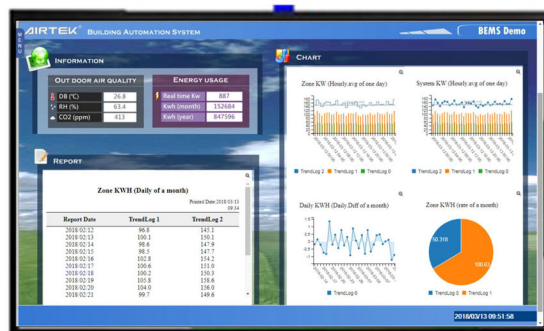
AIRTEK BUILDING AUTOMATION SYSTEM

BEMS Demo

MENU

INFORMATION

OUT DOOR AIR QUALITY

| DB (°C) | 26.8 |
|---|---|
| RH (%) | 63.4 |
| CO2 (ppm) | 413 |

ENERGY USAGE

| Real time Kw | 887 |
|---|---|
| Kwh (month) | 152684 |
| Kwh (year) | 847596 |

REPORT

Zone KWH (Daily of a month)

Posted Date:2018/03/13 09:34

| Report Date | TrendLog 1 | TrendLog 2 |
|---|---|---|
| 2018/02/12 | 96.8 | 143.1 |
| 2018/02/13 | 100.1 | 150.1 |
| 2018/02/14 | 98.6 | 147.9 |
| 2018/02/15 | 98.5 | 147.7 |
| 2018/02/16 | 102.8 | 154.2 |
| 2018/02/17 | 100.6 | 151.0 |
| 2018/02/18 | 100.2 | 150.3 |
| 2018/02/19 | 105.8 | 158.6 |
| 2018/02/20 | 104.0 | 156.0 |
| 2018/02/21 | 99.7 | 149.6 |

CHART

Zone KW (Hourly avg of one day)

TrendLog 2 TrendLog 0 TrendLog 1 TrendLog 0

System KW (Hourly avg of one day)

TrendLog 2 TrendLog 0 TrendLog 1 TrendLog 0

Daily KWH (Daily Diff of a month)

TrendLog 0

Zone KWH (rate of a month)

50.3/0

100.0/1

TrendLog 0 TrendLog 1

2018/03/13 09:51:58